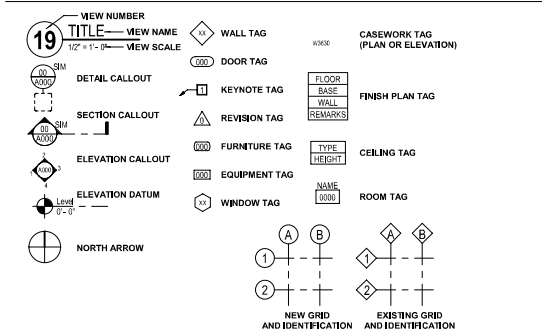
VIEW NUMBER
19 TITLE VIEW NAME
1/2" = 1'- 0" VIEW SCALE

00 A000 SIM DETAIL CALLOUT

00 A000 SIM SECTION CALLOUT

1 2 A000 3 4 ELEVATION CALLOUT

Level 0' - 0" ELEVATION DATUM

NORTH ARROW

xx WALL TAG

000 DOOR TAG

1 KEYNOTE TAG

0 REVISION TAG

000 FURNITURE TAG

000 EQUIPMENT TAG

xx WINDOW TAG

W3630 CASEWORK TAG (PLAN OR ELEVATION)

| FLOOR |
|---|
| BASE |
| WALL |
| REMARKS |

FINISH PLAN TAG

| TYPE |
|---|
| HEIGHT |

CEILING TAG

NAME 0000 ROOM TAG

A B 1 2 NEW GRID AND IDENTIFICATION

A B 1 2 EXISTING GRID AND IDENTIFICATION